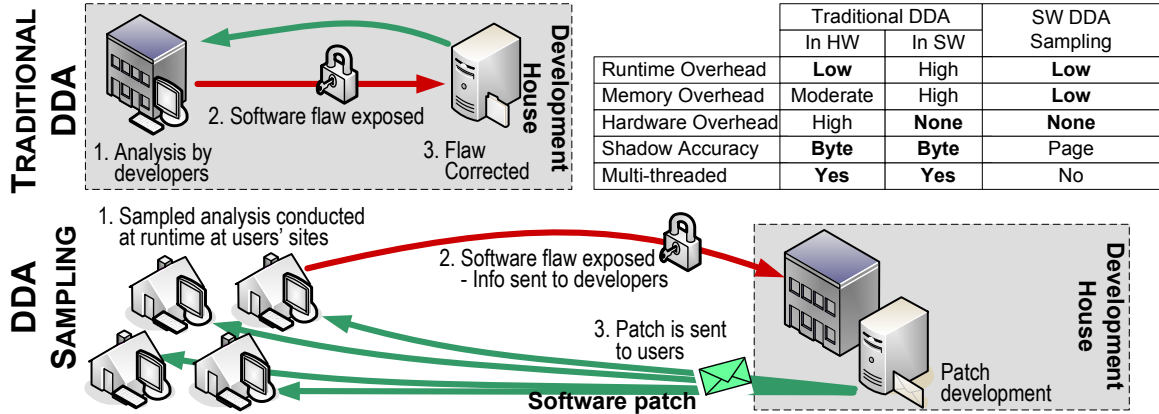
TRADITIONAL DDA

Development House

2. Software flaw exposed

1. Analysis by developers

3. Flaw Corrected

| | Traditional DDA In HW | Traditional DDA In SW | SW DDA Sampling |
|---|---|---|---|
| Runtime Overhead | **Low** | High | **Low** |
| Memory Overhead | Moderate | High | **Low** |
| Hardware Overhead | High | **None** | **None** |
| Shadow Accuracy | **Byte** | **Byte** | Page |
| Multi-threaded | **Yes** | **Yes** | No |

DDA SAMPLING

1. Sampled analysis conducted at runtime at users' sites

2. Software flaw exposed - Info sent to developers

Development House

3. Patch is sent to users

Patch development

**Software patch**